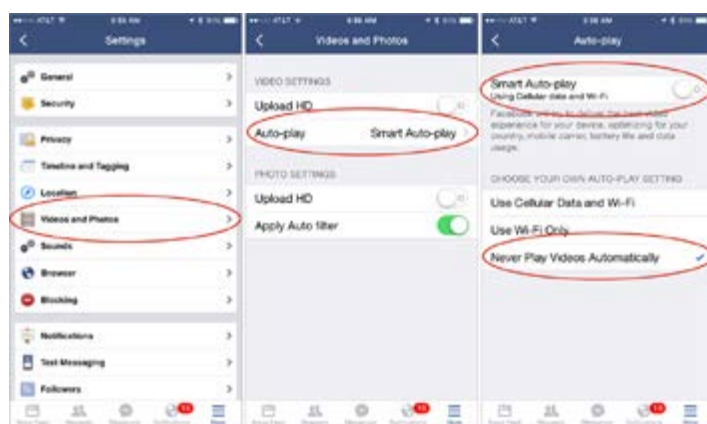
AT&T
Settings
General
Security
Privacy
Timeline and Tagging
Location
Videos and Photos
Sounds
Browser
Blocking
Notifications
Text Messaging
Followers

AT&T
Videos and Photos
VIDEO SETTINGS
Upload HD
Auto-play
Smart Auto-play
PHOTO SETTINGS
Upload HD
Apply Auto filter

AT&T
Auto-play
Smart Auto-play
Using Cellular data and Wi-Fi
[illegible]
CHOOSE YOUR OWN AUTO-PLAY SETTING
Use Cellular Data and Wi-Fi
Use Wi-Fi Only
Never Play Videos Automatically